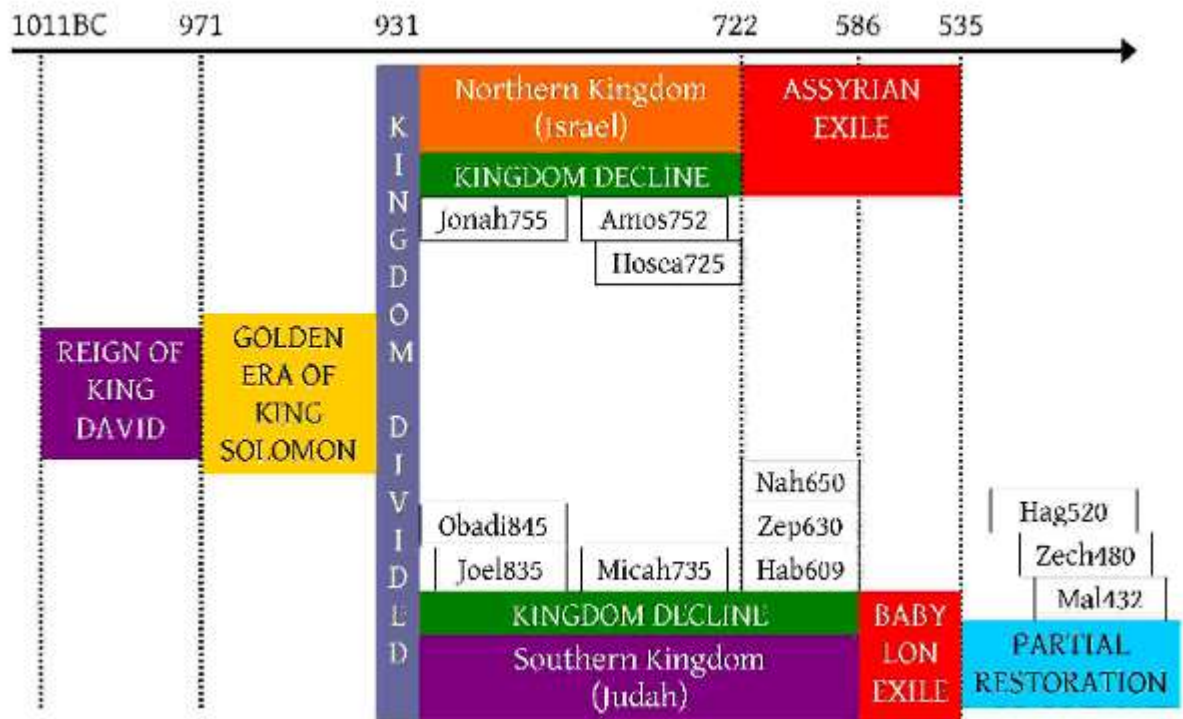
1011BC 971 931 722 586 535

Northern Kingdom (Israel)

ASSYRIAN EXILE

KINGDOM DECLINE

Jonah755 Amos752

Hosea725

KINGDOM DIVIDED

REIGN OF KING DAVID

GOLDEN ERA OF KING SOLOMON

Nah650

Zep630

Hab609

Obadi845

Joel835 Micah735

Hag520

Zech480

Mal432

KINGDOM DECLINE

Southern Kingdom (Judah)

BABY LON EXILE

PARTIAL RESTORATION